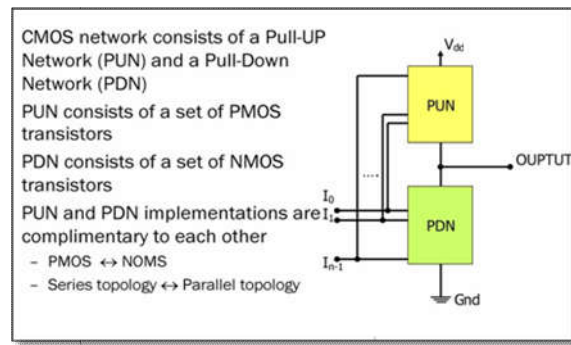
CMOS network consists of a Pull-UP Network (PUN) and a Pull-Down Network (PDN)

PUN consists of a set of PMOS transistors

PDN consists of a set of NMOS transistors

PUN and PDN implementations are complimentary to each other

– PMOS ↔ NOMS

– Series topology ↔ Parallel topology

$V_{dd}$

PUN

OUPTUT

$I_0$

$I_1$

....

PDN

$I_{n-1}$

Gnd